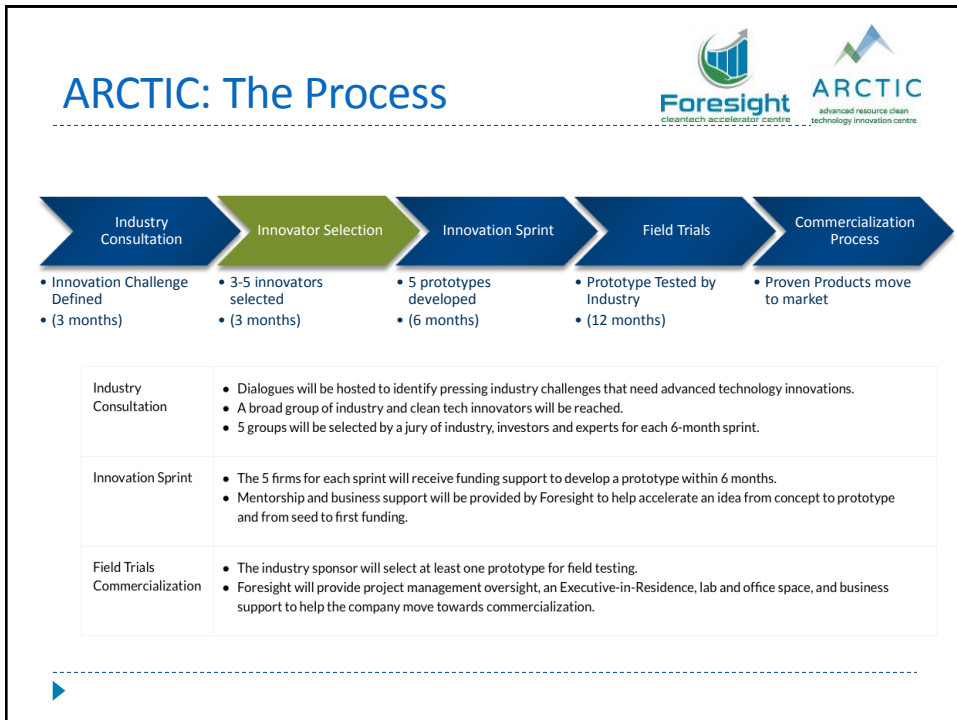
ARCTIC: The Process

Foresight
cleantech accelerator centre

ARCTIC
advanced resource clean technology innovation centre

Industry Consultation

Innovator Selection

Innovation Sprint

Field Trials

Commercialization Process

• Innovation Challenge Defined
• (3 months)

• 3-5 innovators selected
• (3 months)

• 5 prototypes developed
• (6 months)

• Prototype Tested by Industry
• (12 months)

• Proven Products move to market

| | |
|---|---|
| Industry Consultation | • Dialogues will be hosted to identify pressing industry challenges that need advanced technology innovations. • A broad group of industry and clean tech innovators will be reached. • 5 groups will be selected by a jury of industry, investors and experts for each 6-month sprint. |
| Innovation Sprint | • The 5 firms for each sprint will receive funding support to develop a prototype within 6 months. • Mentorship and business support will be provided by Foresight to help accelerate an idea from concept to prototype and from seed to first funding. |
| Field Trials Commercialization | • The industry sponsor will select at least one prototype for field testing. • Foresight will provide project management oversight, an Executive-in-Residence, lab and office space, and business support to help the company move towards commercialization. |